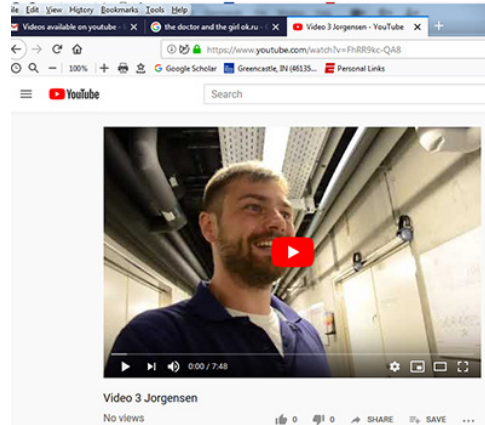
ile Edit View History Bookmarks Tools Help

Videos available on youtube

the doctor and the girl ok.ru

Video 3 Jorgensen - YouTube

https://www.youtube.com/watch?v=FhRR9kc-QA8

100%

Google Scholar

Greencastle, IN (46135...

Personal Links

YouTube

Search

0:00 / 7:48

Video 3 Jorgensen

No views

0

0

SHARE

SAVE